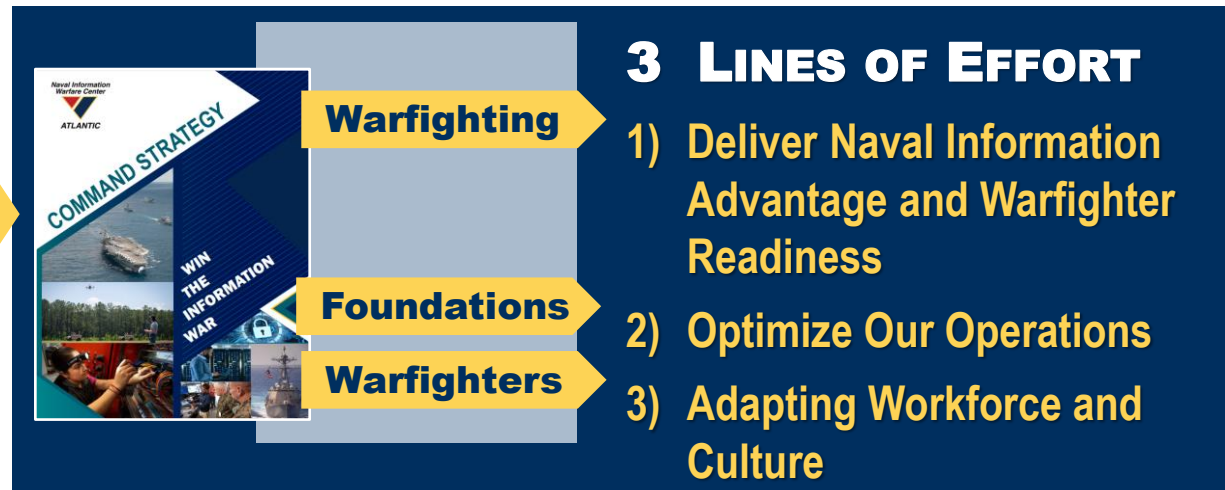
Naval Information Warfare Center
ATLANTIC

COMMAND STRATEGY

WIN THE INFORMATION WAR

Warfighting

Foundations

Warfighters

3 LINES OF EFFORT

1) Deliver Naval Information Advantage and Warfighter Readiness

2) Optimize Our Operations

3) Adapting Workforce and Culture